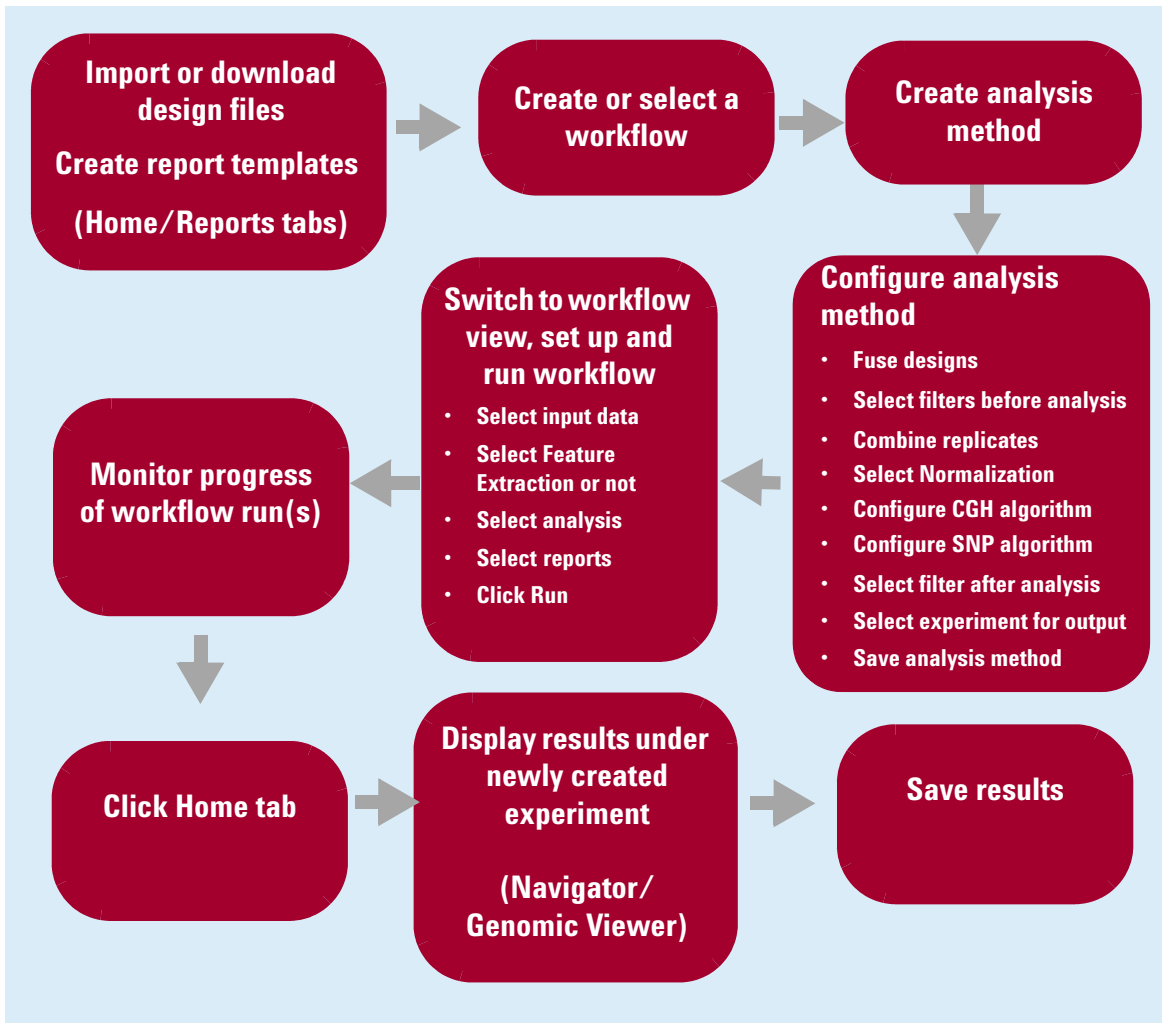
Import or download design files

Create report templates

(Home/Reports tabs)

Create or select a workflow

Create analysis method

Configure analysis method

• Fuse designs
• Select filters before analysis
• Combine replicates
• Select Normalization
• Configure CGH algorithm
• Configure SNP algorithm
• Select filter after analysis
• Select experiment for output
• Save analysis method

Switch to workflow view, set up and run workflow

• Select input data
• Select Feature Extraction or not
• Select analysis
• Select reports
• Click Run

Monitor progress of workflow run(s)

Click Home tab

Display results under newly created experiment

(Navigator/ Genomic Viewer)

Save results